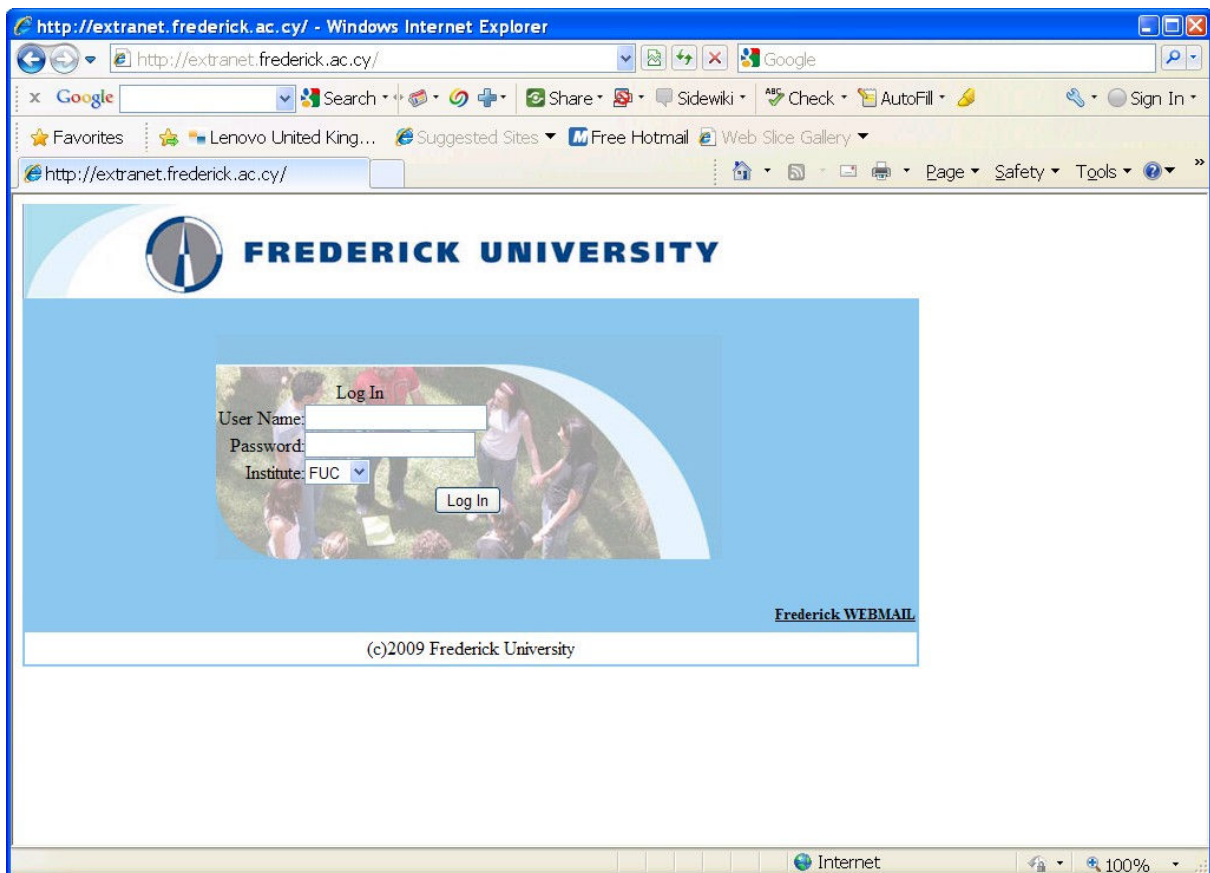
http://extranet.frederick.ac.cy/ - Windows Internet Explorer

http://extranet.frederick.ac.cy/

Google

x Google

Search · Share · Sidewiki · Check · AutoFill · Sign In ·

Favorites Lenovo United King... Suggested Sites ▾ Free Hotmail Web Slice Gallery ▾

http://extranet.frederick.ac.cy/

Page ▾ Safety ▾ Tools ▾

FREDERICK UNIVERSITY

Log In
User Name:
Password:
Institute: FUC
Log In

Frederick WEBMAIL

(c)2009 Frederick University

Internet

100%